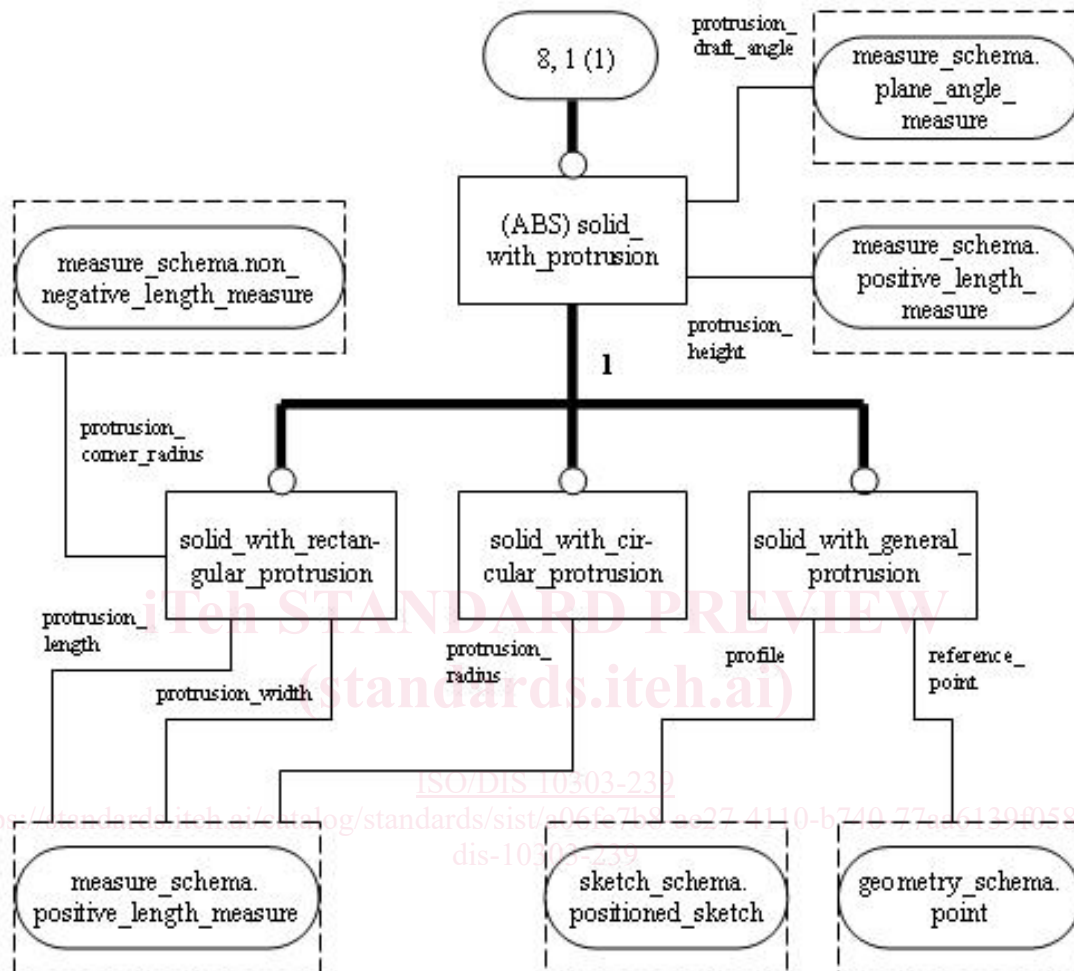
8, 1 (1)

protrusion_draft_angle

measure_schema.plane_angle_measure

(ABS) solid_with_protrusion

measure_schema.non_negative_length_measure

measure_schema.positive_length_measure

protrusion_height

1

protrusion_corner_radius

solid_with_rectangular_protrusion

solid_with_circular_protrusion

solid_with_general_protrusion

protrusion_length

iTeh STANDARD PREVIEW

protrusion_radius

profile

reference_point

protrusion_width

(standards.iteh.ai)

ISO/DIS 10303-239

https://standards.iteh.ai/catalog/standards/sist/a06f67b8-ee27-4110-b740-77ad6139f058/iso-dis-10303-239

measure_schema.positive_length_measure

sketch_schema.positioned_sketch

geometry_schema.point